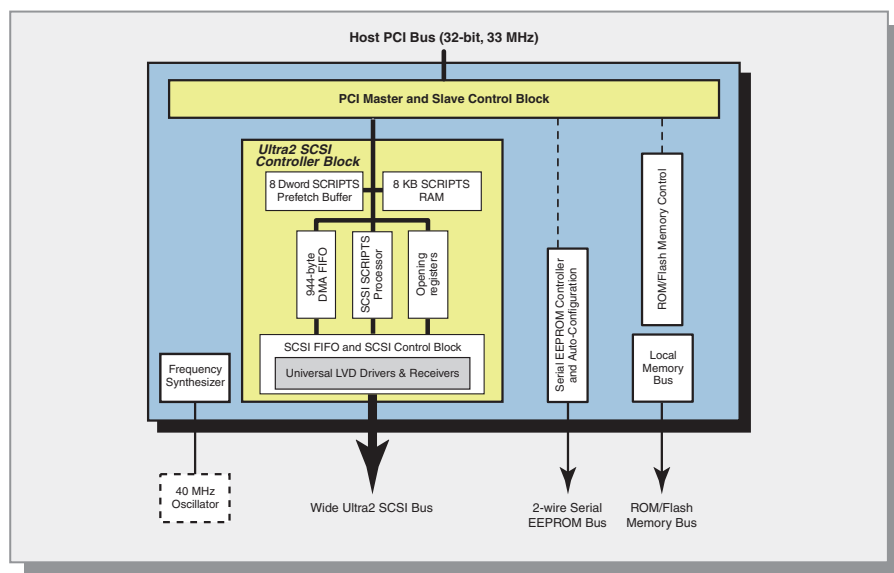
Host PCI Bus (32-bit, 33 MHz)

PCI Master and Slave Control Block

Ultra2 SCSI Controller Block

8 Dword SCRIPTS Prefetch Buffer

8 KB SCRIPTS RAM

944-byte DMA FIFO

SCSI SCRIPTS Processor

Opening registers

SCSI FIFO and SCSI Control Block

Universal LVD Drivers & Receivers

Serial EEPROM Controller and Auto-Configuration

ROM/Flash Memory Control

Local Memory Bus

Frequency Synthesizer

40 MHz Oscillator

Wide Ultra2 SCSI Bus

2-wire Serial EEPROM Bus

ROM/Flash Memory Bus